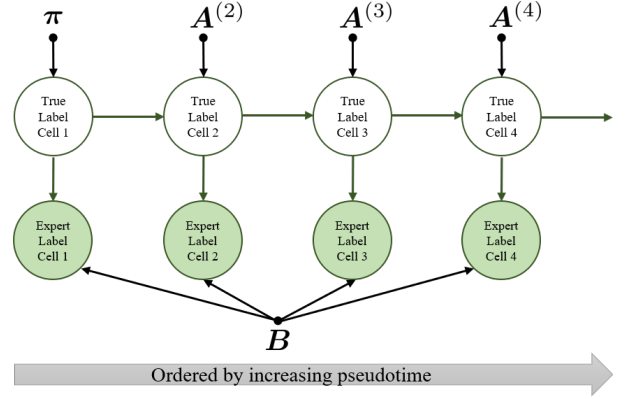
$\boldsymbol{\pi}$

$\boldsymbol{A}^{(2)}$

$\boldsymbol{A}^{(3)}$

$\boldsymbol{A}^{(4)}$

True Label Cell 1

True Label Cell 2

True Label Cell 3

True Label Cell 4

Expert Label Cell 1

Expert Label Cell 2

Expert Label Cell 3

Expert Label Cell 4

$\boldsymbol{B}$

Ordered by increasing pseudotime